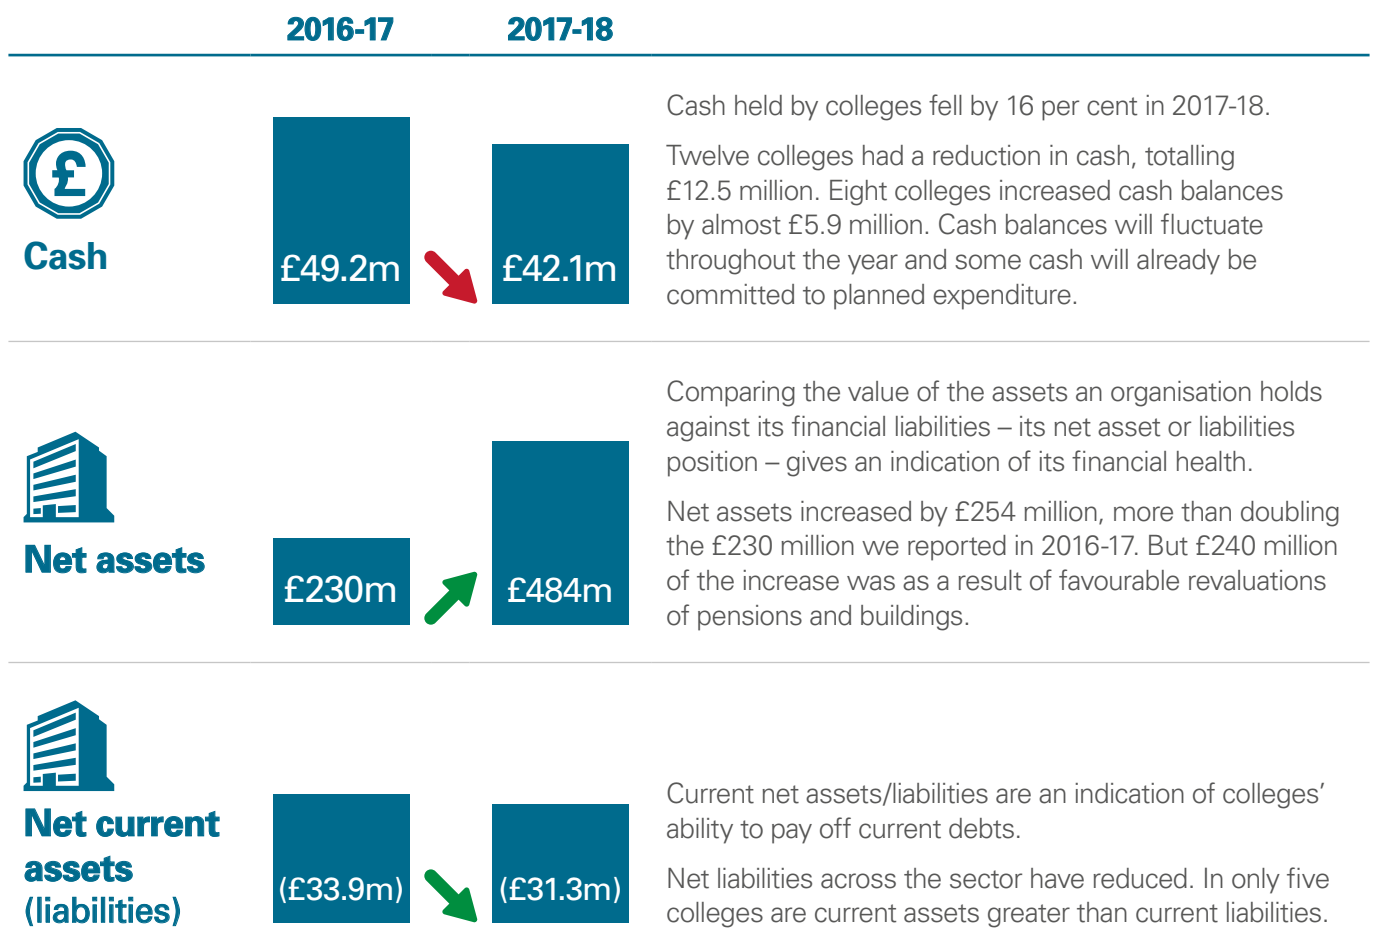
2016-17 2017-18

£

Cash

£49.2m £42.1m

Cash held by colleges fell by 16 per cent in 2017-18.

Twelve colleges had a reduction in cash, totalling £12.5 million. Eight colleges increased cash balances by almost £5.9 million. Cash balances will fluctuate throughout the year and some cash will already be committed to planned expenditure.

Net assets

£230m £484m

Comparing the value of the assets an organisation holds against its financial liabilities – its net asset or liabilities position – gives an indication of its financial health.

Net assets increased by £254 million, more than doubling the £230 million we reported in 2016-17. But £240 million of the increase was as a result of favourable revaluations of pensions and buildings.

Net current assets (liabilities)

(£33.9m) (£31.3m)

Current net assets/liabilities are an indication of colleges' ability to pay off current debts.

Net liabilities across the sector have reduced. In only five colleges are current assets greater than current liabilities.